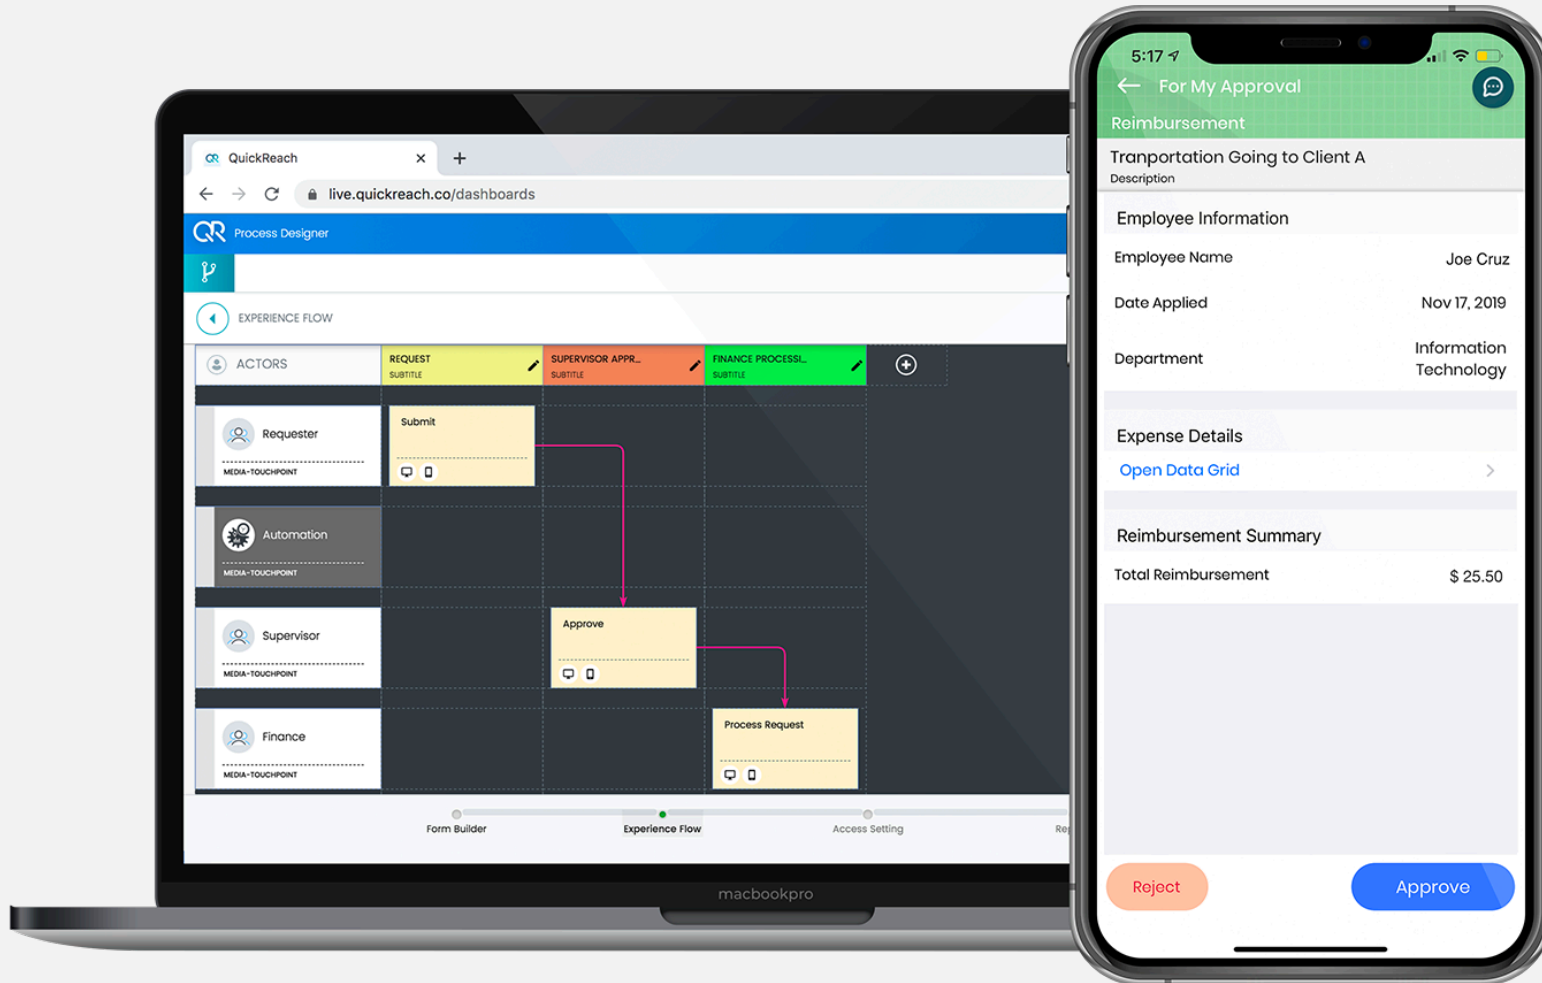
QuickReach ×
+
live.quickreach.co/dashboards

QR Process Designer

EXPERIENCE FLOW

ACTORS

| REQUEST SUBTITLE | SUPERVISOR APPR... SUBTITLE | FINANCE PROCESSI... SUBTITLE |
|---|---|---|

Requester
MEDIA-TOUCHPOINT

Submit

Automation
MEDIA-TOUCHPOINT

Supervisor
MEDIA-TOUCHPOINT

Approve

Finance
MEDIA-TOUCHPOINT

Process Request

Form Builder
Experience Flow
Access Setting
Re

macbookpro

5:17
For My Approval
Reimbursement
Tranportation Going to Client A
Description

Employee Information
Employee Name Joe Cruz
Date Applied Nov 17, 2019
Department Information Technology

Expense Details
Open Data Grid

Reimbursement Summary
Total Reimbursement $ 25.50

Reject
Approve